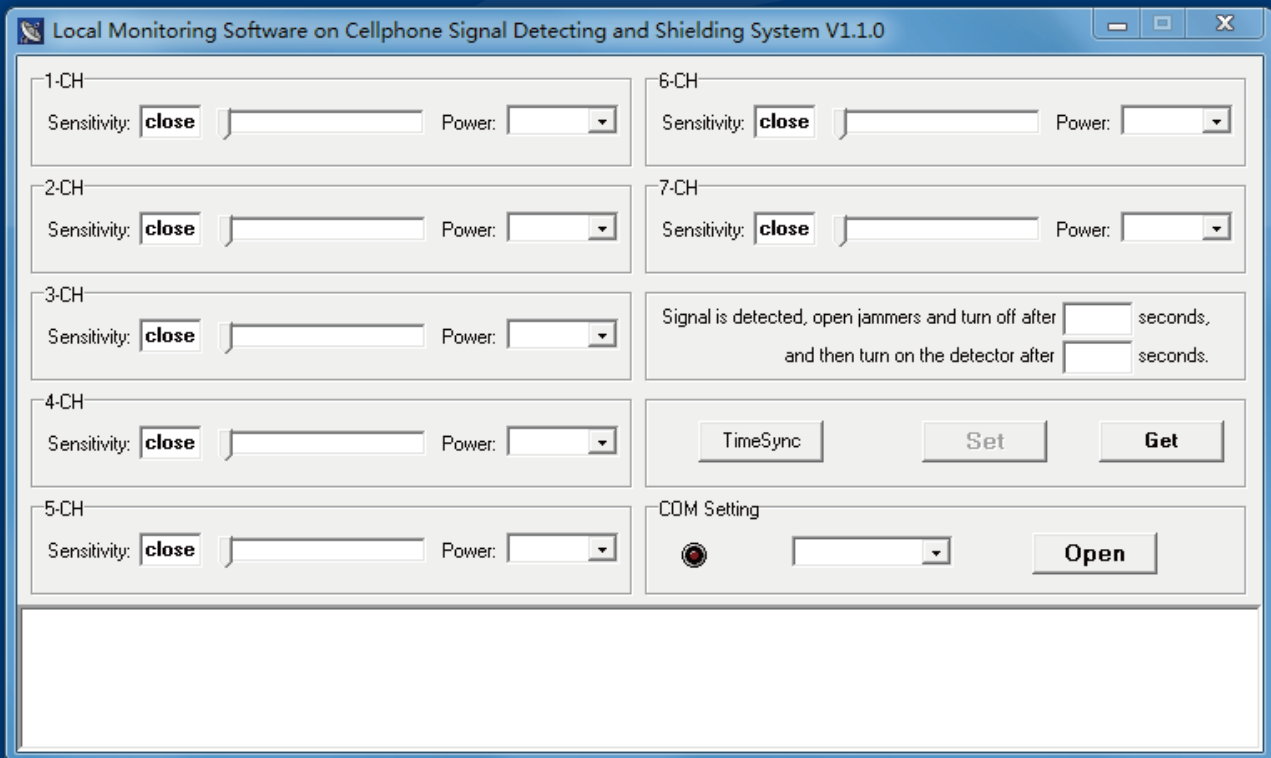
Local Monitoring Software on Cellphone Signal Detecting and Shielding System V1.1.0

1-CH
Sensitivity: close Power:

2-CH
Sensitivity: close Power:

3-CH
Sensitivity: close Power:

4-CH
Sensitivity: close Power:

5-CH
Sensitivity: close Power:

6-CH
Sensitivity: close Power:

7-CH
Sensitivity: close Power:

Signal is detected, open jammers and turn off after seconds,
and then turn on the detector after seconds.

TimeSync Set Get

COM Setting
Open